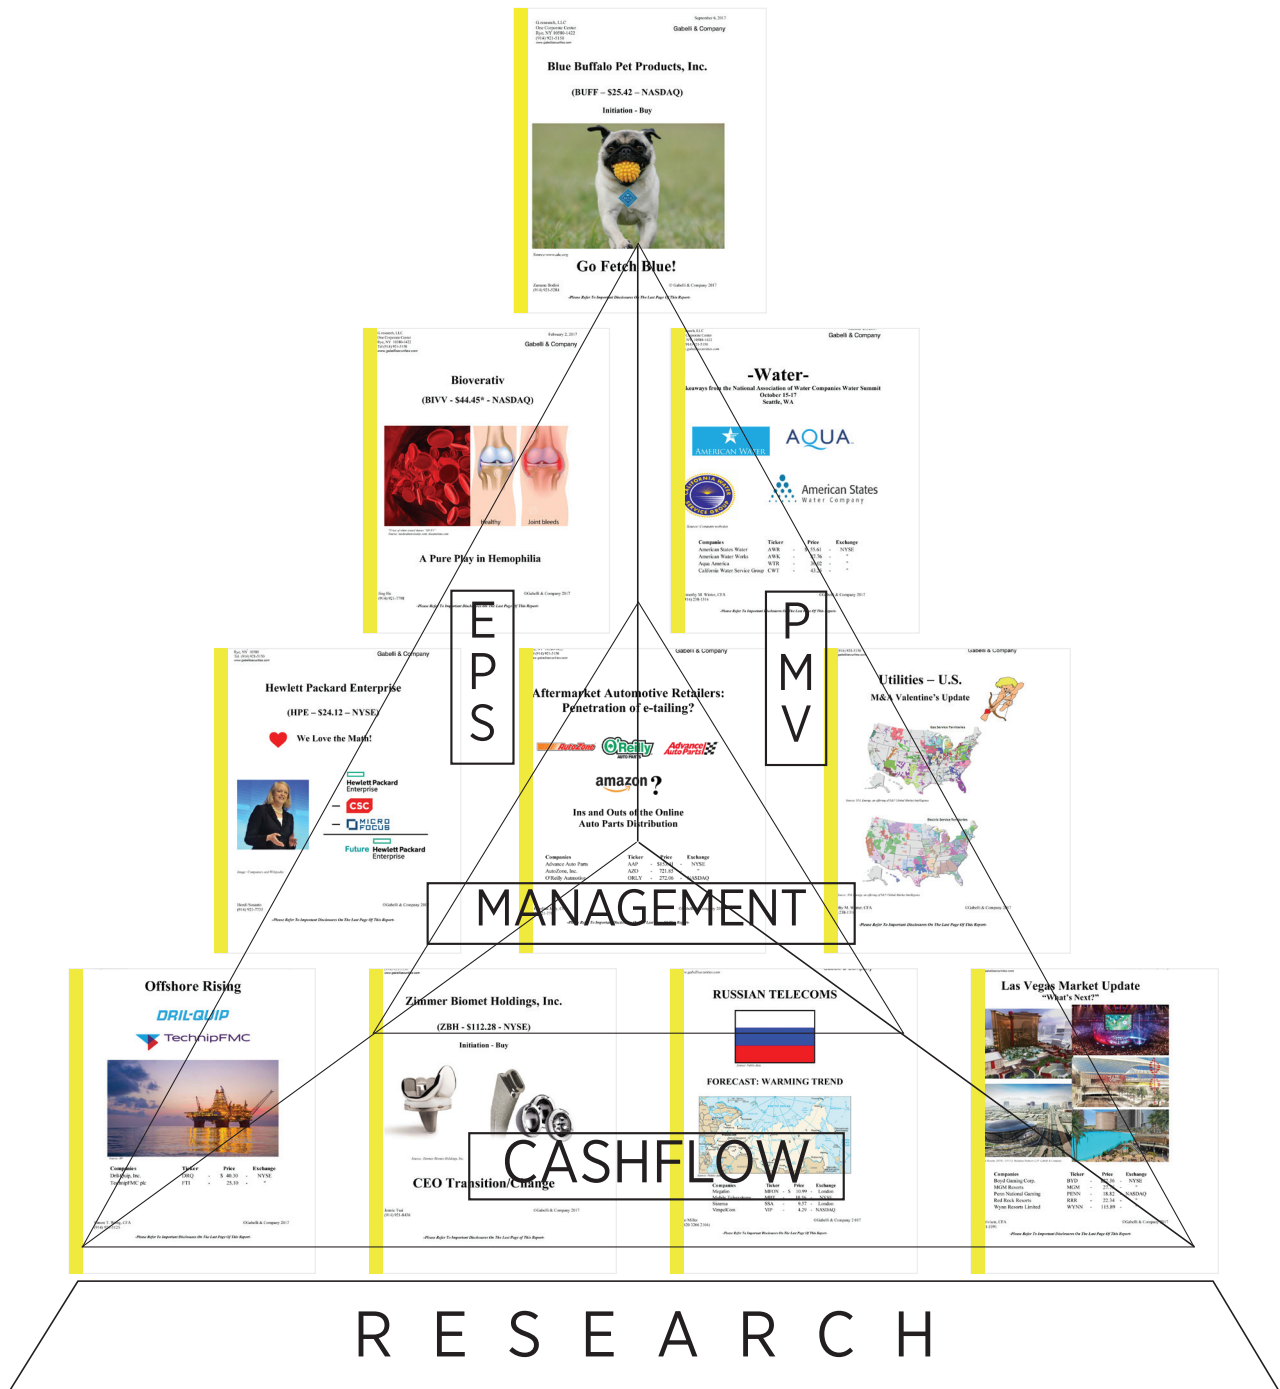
Gabelli & Company

Blue Buffalo Pet Products, Inc.

(BUFF – $25.42 – NASDAQ)

Initiation - Buy

Go Fetch Blue!

Gabelli & Company

Bioverativ

(BIVV - $44.45* - NASDAQ)

Healthy Joint bleeds

A Pure Play in Hemophilia

Gabelli & Company

-Water-

Takeaways from the National Association of Water Companies Water Summit
October 15-17
Seattle, WA

AMERICAN WATER

AQUA

American States Water Company

EPS

PMV

Gabelli & Company

Hewlett Packard Enterprise

(HPE – $24.12 – NYSE)

We Love the Math!

Hewlett Packard Enterprise

CSC

MICRO FOCUS

Future Hewlett Packard Enterprise

Gabelli & Company

Aftermarket Automotive Retailers: Penetration of e-tailing?

AutoZone O'Reilly AUTO PARTS Advance Auto Parts

amazon ?

Ins and Outs of the Online Auto Parts Distribution

Gabelli & Company

Utilities – U.S.

M&A Valentine's Update

MANAGEMENT

Offshore Rising

DRIL-QUIP

TechnipFMC

Zimmer Biomet Holdings, Inc.

(ZBH - $112.28 - NYSE)

Initiation - Buy

CEO Transition/Change

RUSSIAN TELECOMS

FORECAST: WARMING TREND

Las Vegas Market Update
"What's Next?"

CASHFLOW

R E S E A R C H